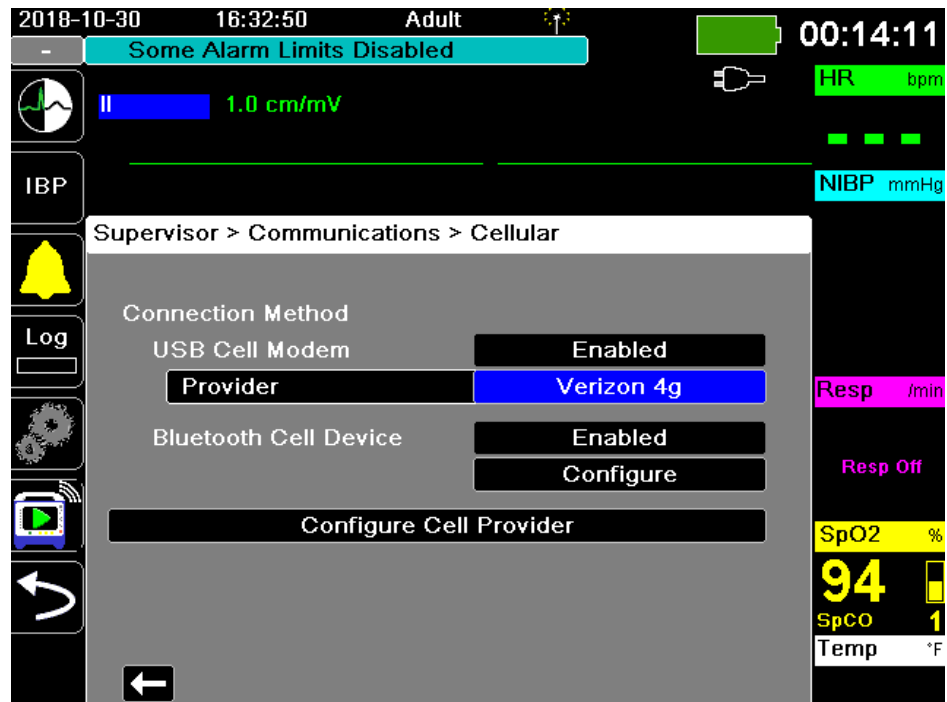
2018-10-30 16:32:50 Adult

00:14:11

Some Alarm Limits Disabled

HR bpm

II 1.0 cm/mV

IBP

NIBP mmHg

Supervisor > Communications > Cellular

Connection Method

USB Cell Modem Enabled

Provider Verizon 4g

Bluetooth Cell Device Enabled

Configure

Configure Cell Provider

Log

Resp /min

Resp Off

SpO2 %

94

SpCO 1

Temp °F